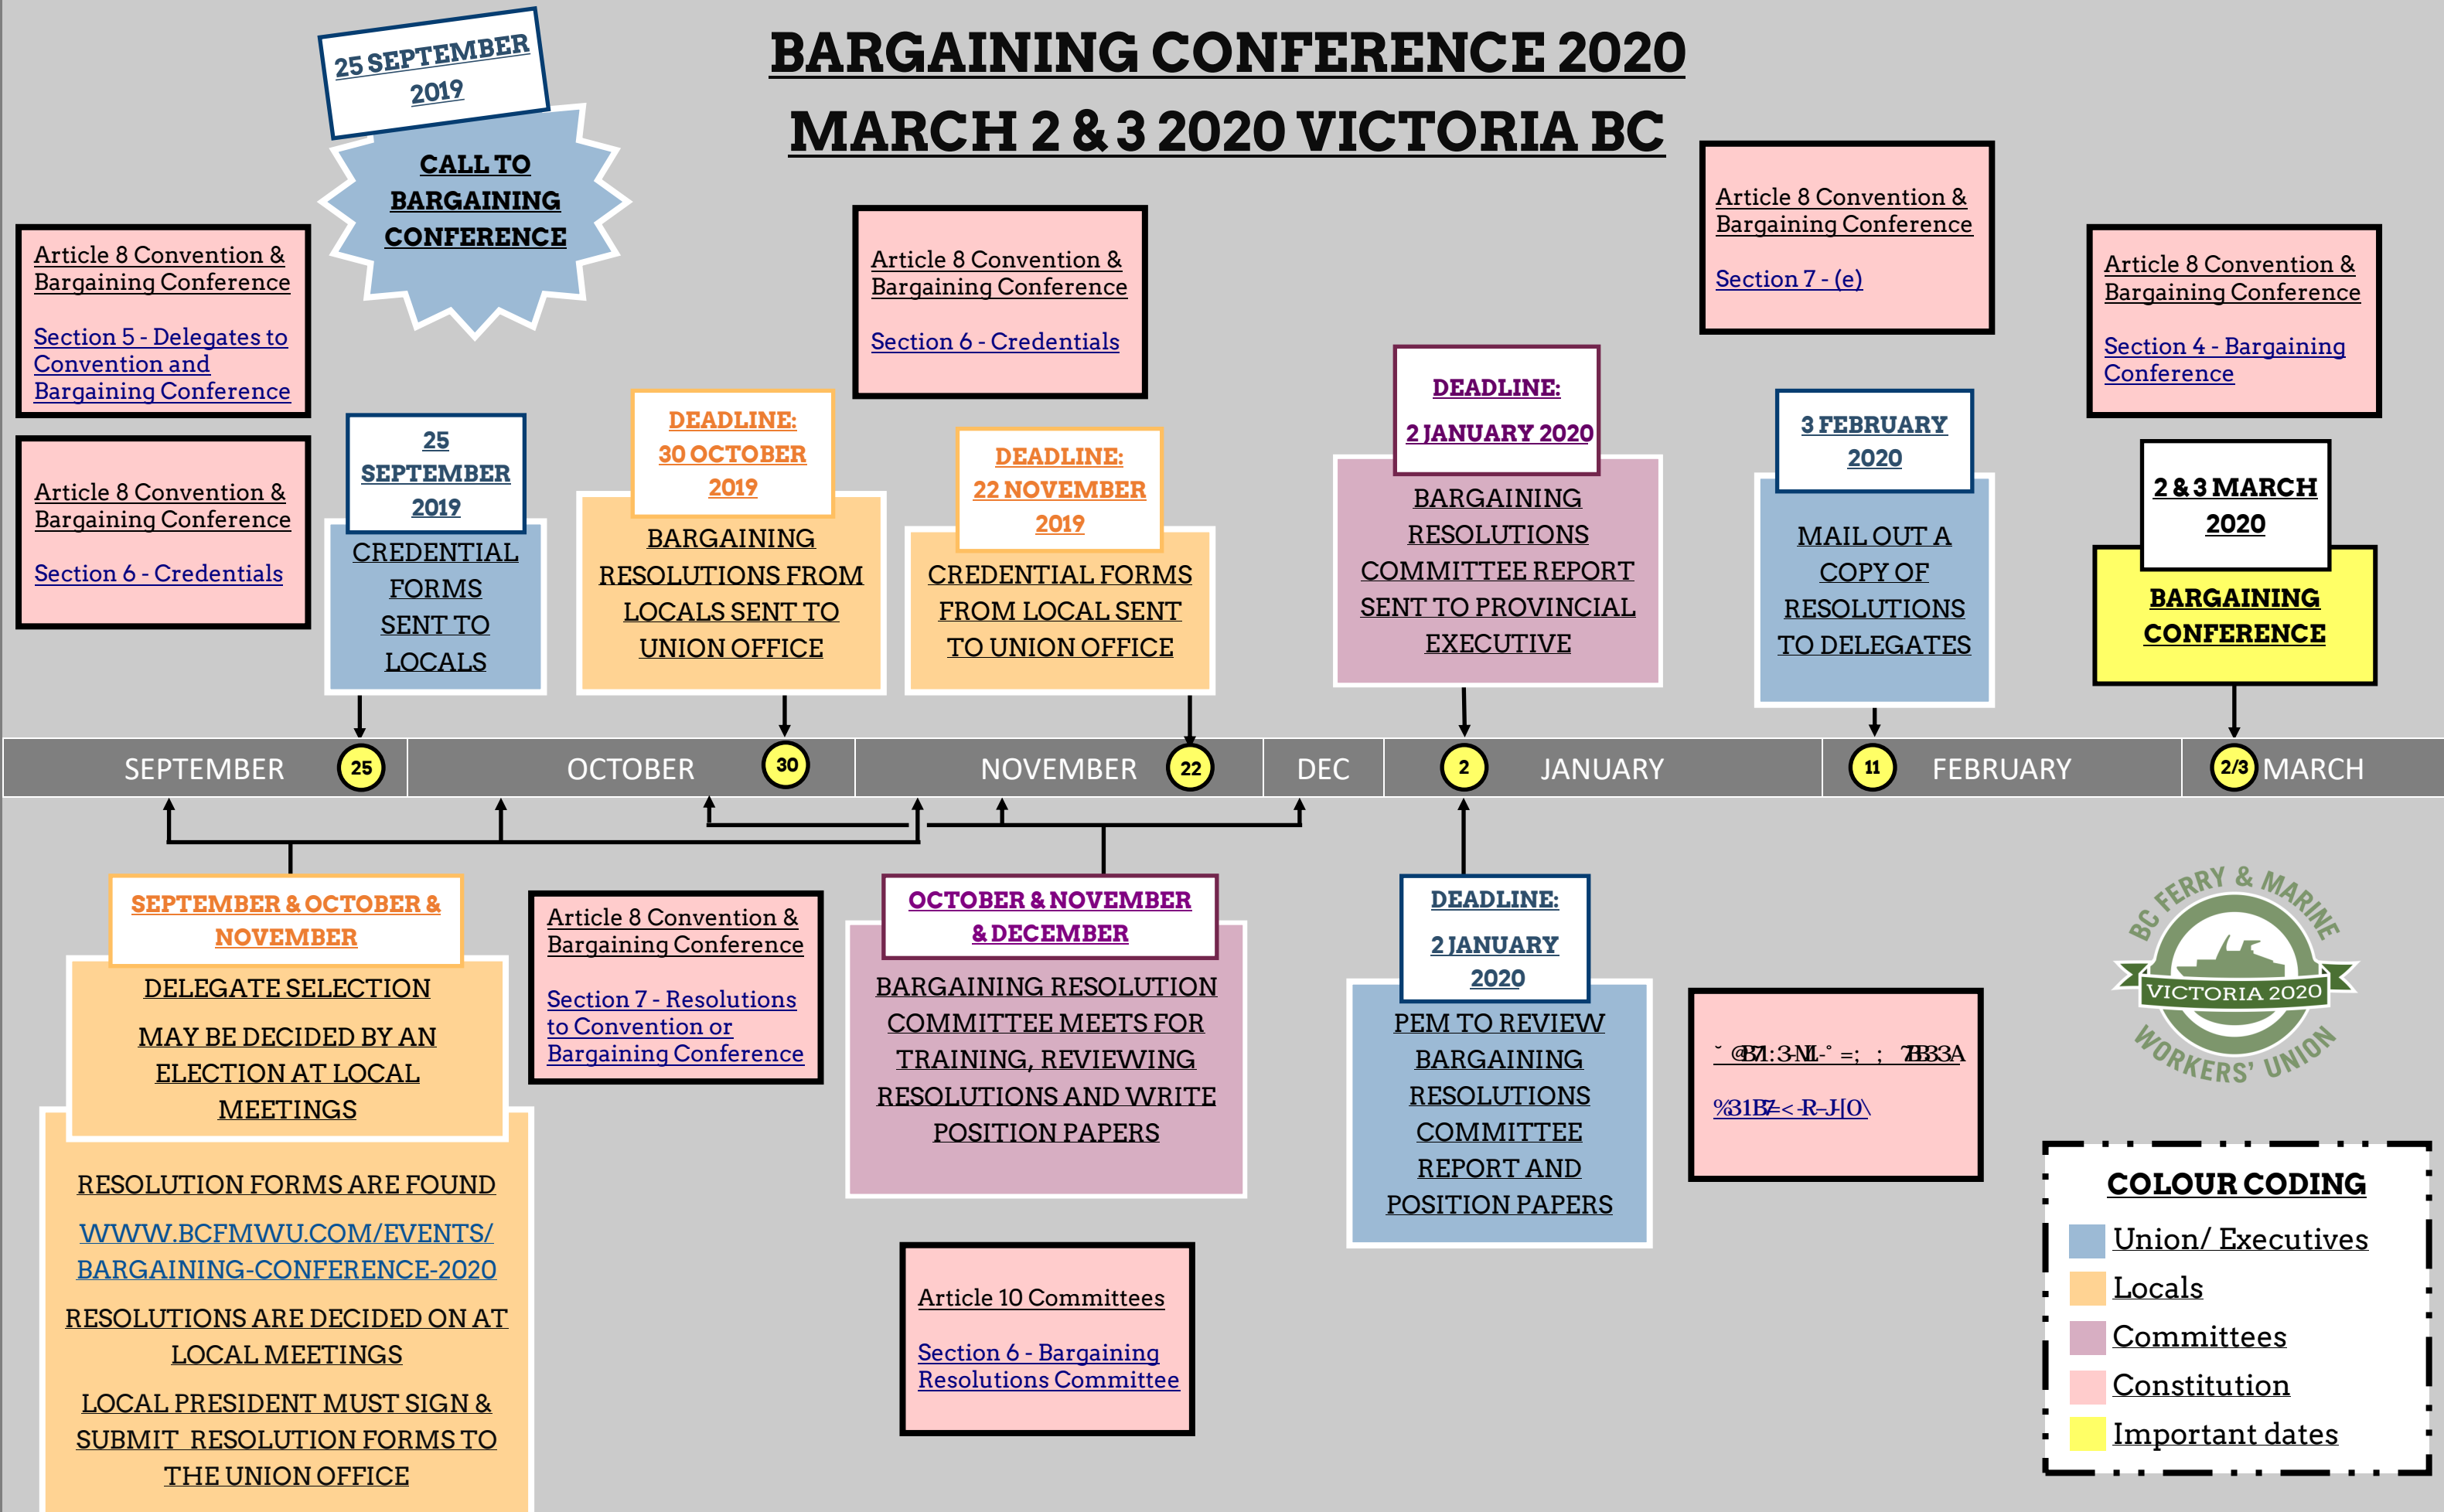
BARGAINING CONFERENCE 2020
MARCH 2 & 3 2020 VICTORIA BC

25 SEPTEMBER 2019

CALL TO BARGAINING CONFERENCE

Article 8 Convention & Bargaining Conference

Section 5 - Delegates to Convention and Bargaining Conference

Article 8 Convention & Bargaining Conference

Section 6 - Credentials

25 SEPTEMBER 2019

CREDENTIAL FORMS SENT TO LOCALS

DEADLINE: 30 OCTOBER 2019

BARGAINING RESOLUTIONS FROM LOCALS SENT TO UNION OFFICE

Article 8 Convention & Bargaining Conference

Section 6 - Credentials

DEADLINE: 22 NOVEMBER 2019

CREDENTIAL FORMS FROM LOCAL SENT TO UNION OFFICE

DEADLINE: 2 JANUARY 2020

BARGAINING RESOLUTIONS COMMITTEE REPORT SENT TO PROVINCIAL EXECUTIVE

Article 8 Convention & Bargaining Conference

Section 7 - (e)

3 FEBRUARY 2020

MAIL OUT A COPY OF RESOLUTIONS TO DELEGATES

Article 8 Convention & Bargaining Conference

Section 4 - Bargaining Conference

2 & 3 MARCH 2020

BARGAINING CONFERENCE

SEPTEMBER 25 OCTOBER 30 NOVEMBER 22 DEC 2 JANUARY 11 FEBRUARY 2/3 MARCH

SEPTEMBER & OCTOBER & NOVEMBER

DELEGATE SELECTION

MAY BE DECIDED BY AN ELECTION AT LOCAL MEETINGS

RESOLUTION FORMS ARE FOUND

WWW.BCFMWU.COM/EVENTS/BARGAINING-CONFERENCE-2020

RESOLUTIONS ARE DECIDED ON AT LOCAL MEETINGS

LOCAL PRESIDENT MUST SIGN & SUBMIT RESOLUTION FORMS TO THE UNION OFFICE

Article 8 Convention & Bargaining Conference

Section 7 - Resolutions to Convention or Bargaining Conference

OCTOBER & NOVEMBER & DECEMBER

BARGAINING RESOLUTION COMMITTEE MEETS FOR TRAINING, REVIEWING RESOLUTIONS AND WRITE POSITION PAPERS

Article 10 Committees

Section 6 - Bargaining Resolutions Committee

DEADLINE: 2 JANUARY 2020

PEM TO REVIEW BARGAINING RESOLUTIONS COMMITTEE REPORT AND POSITION PAPERS

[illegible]

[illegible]

BC FERRY & MARINE VICTORIA 2020 WORKERS' UNION

COLOUR CODING
Union/ Executives
Locals
Committees
Constitution
Important dates